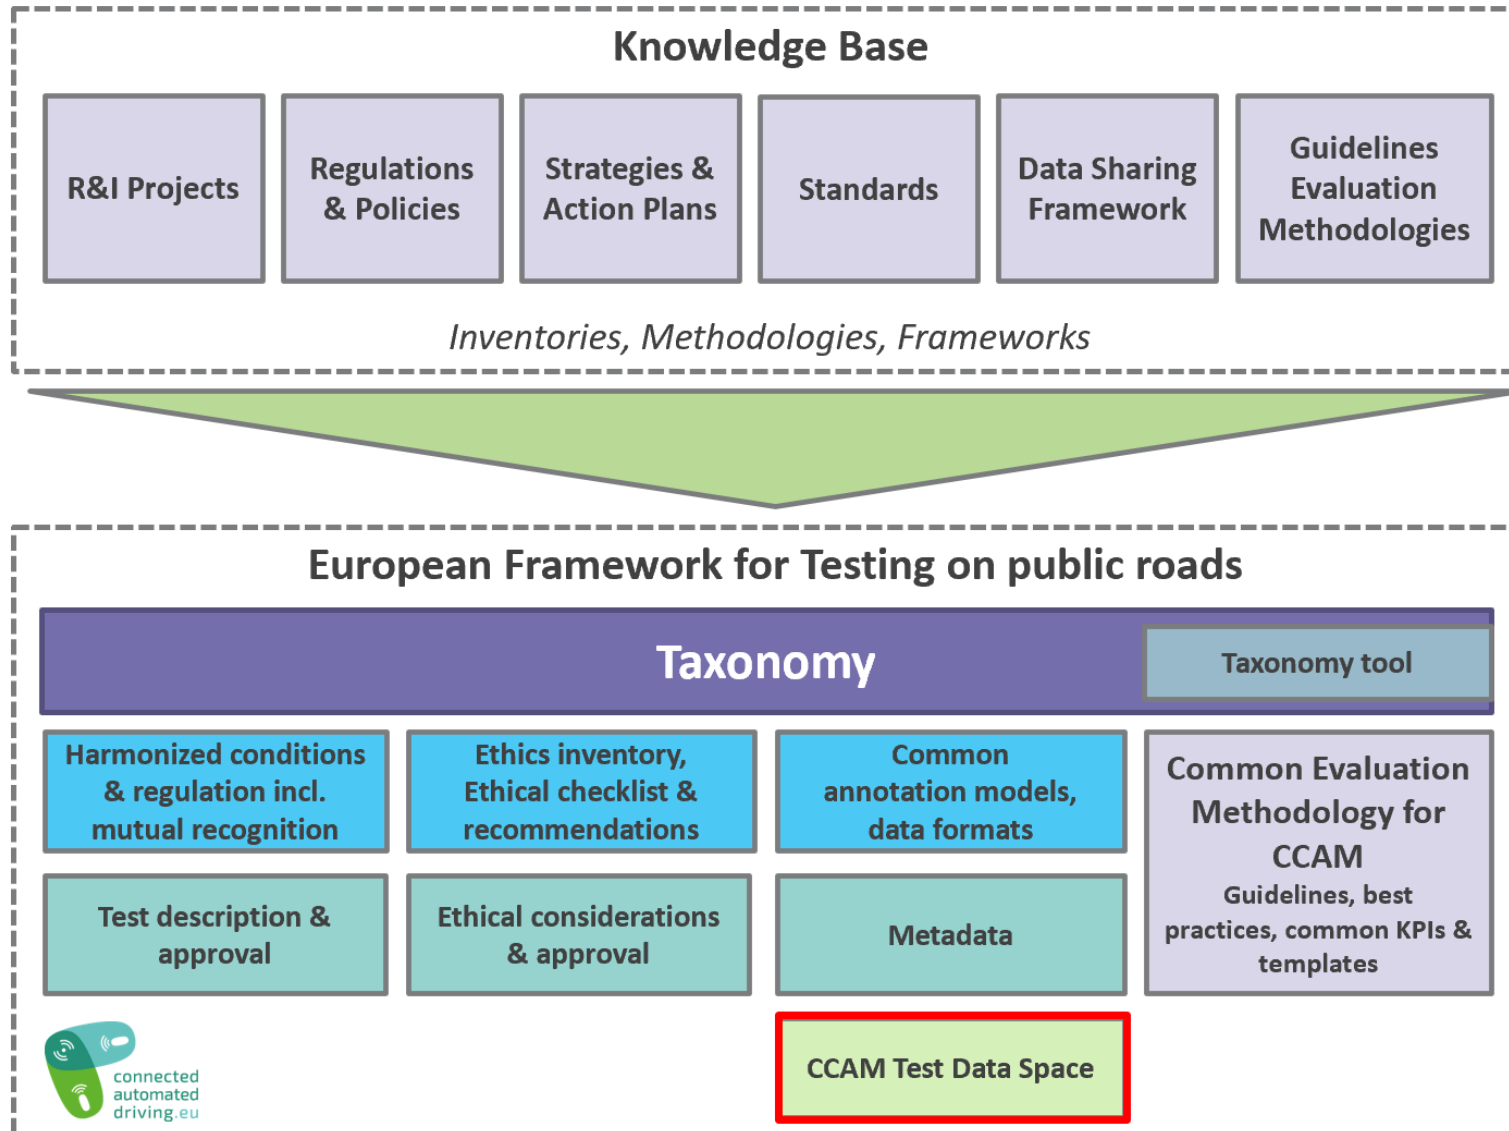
Knowledge Base

R&I Projects

Regulations & Policies

Strategies & Action Plans

Standards

Data Sharing Framework

Guidelines Evaluation Methodologies

Inventories, Methodologies, Frameworks

European Framework for Testing on public roads

Taxonomy

Taxonomy tool

Harmonized conditions & regulation incl. mutual recognition

Ethics inventory, Ethical checklist & recommendations

Common annotation models, data formats

Common Evaluation Methodology for CCAM
Guidelines, best practices, common KPIs & templates

Test description & approval

Ethical considerations & approval

Metadata

connected automated driving.eu

CCAM Test Data Space